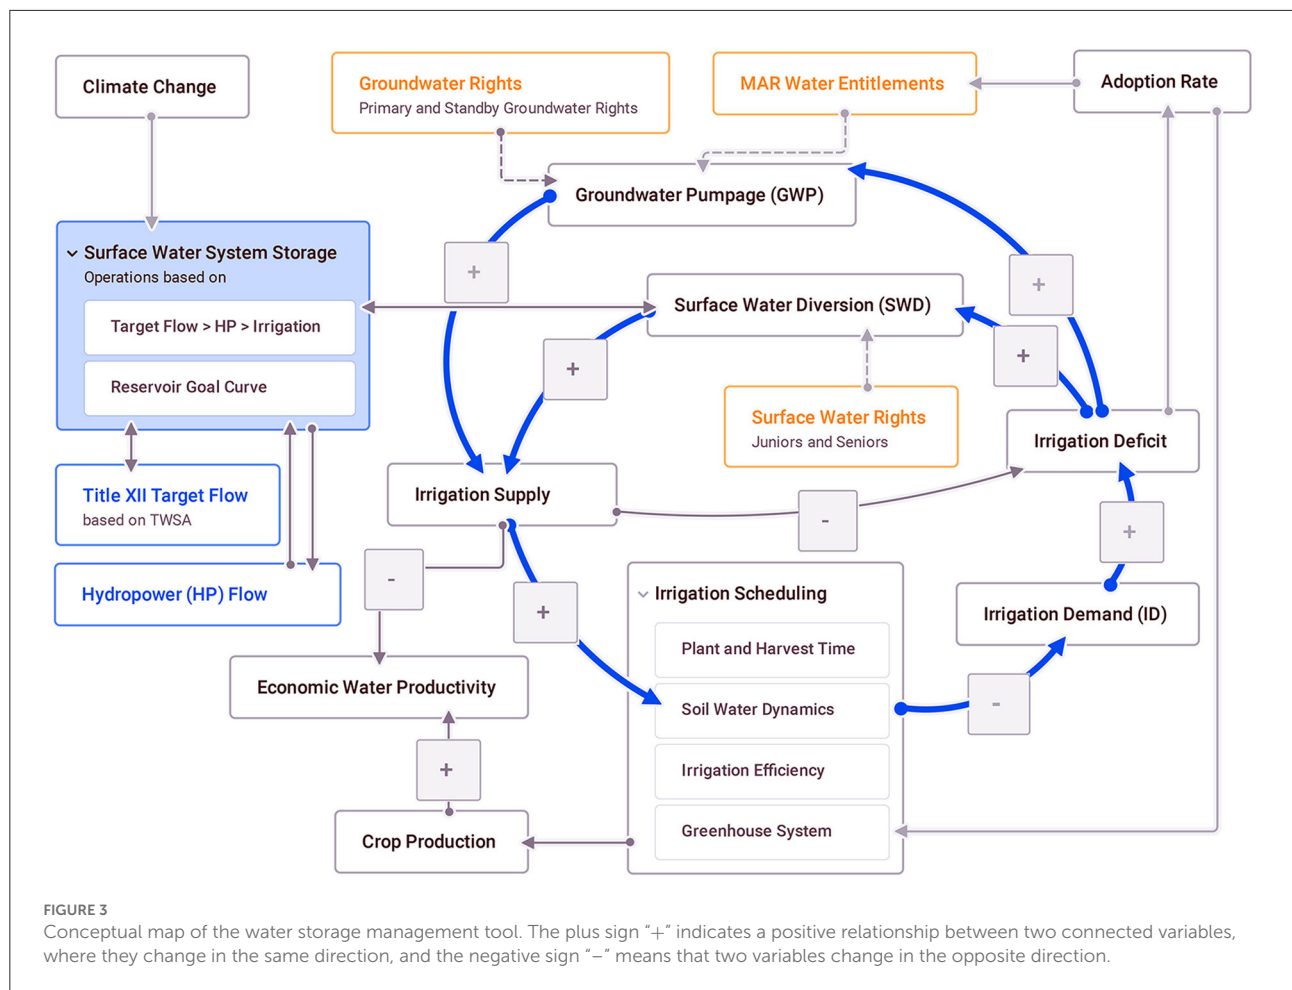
Climate Change

Groundwater Rights
Primary and Standby Groundwater Rights

MAR Water Entitlements

Adoption Rate

Groundwater Pumpage (GWP)

Surface Water System Storage
Operations based on

Target Flow > HP > Irrigation

Reservoir Goal Curve

+

Surface Water Diversion (SWD)

+

+

+

Surface Water Rights
Juniors and Seniors

Irrigation Deficit

Title XII Target Flow
based on TWSA

Irrigation Supply

-

+

Hydropower (HP) Flow

-

+

Irrigation Scheduling

Irrigation Demand (ID)

Plant and Harvest Time

Economic Water Productivity

Soil Water Dynamics

-

+

Irrigation Efficiency

Crop Production

Greenhouse System

FIGURE 3
Conceptual map of the water storage management tool. The plus sign "+" indicates a positive relationship between two connected variables, where they change in the same direction, and the negative sign "−" means that two variables change in the opposite direction.